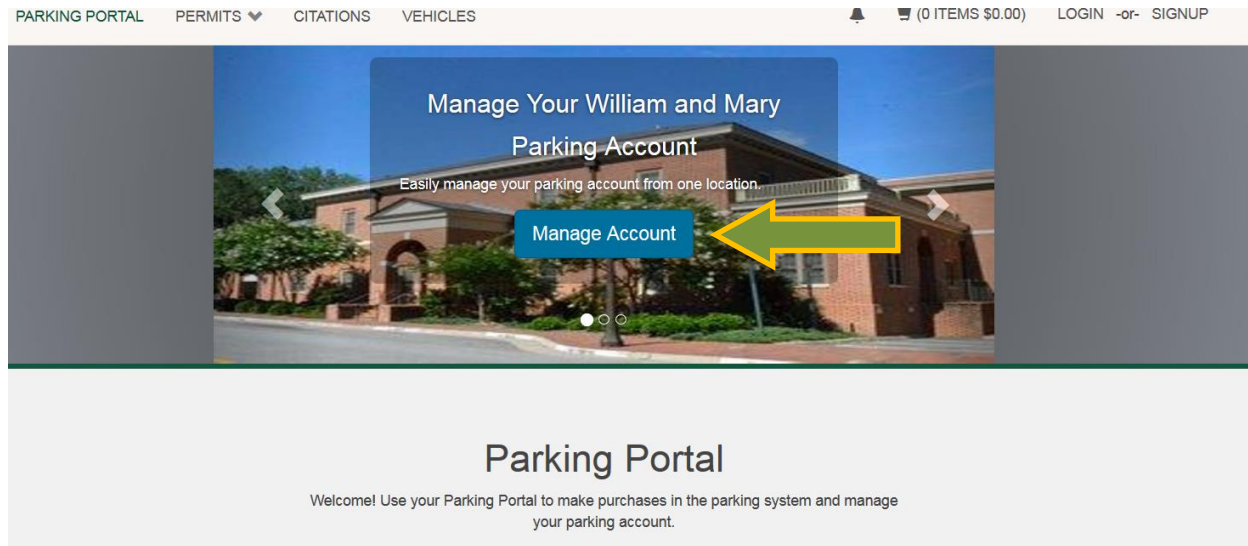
PARKING PORTAL PERMITS CITATIONS VEHICLES (0 ITEMS \$0.00) LOGIN -or- SIGNUP

Manage Your William and Mary Parking Account

Easily manage your parking account from one location.

Manage Account

Parking Portal

Welcome! Use your Parking Portal to make purchases in the parking system and manage your parking account.